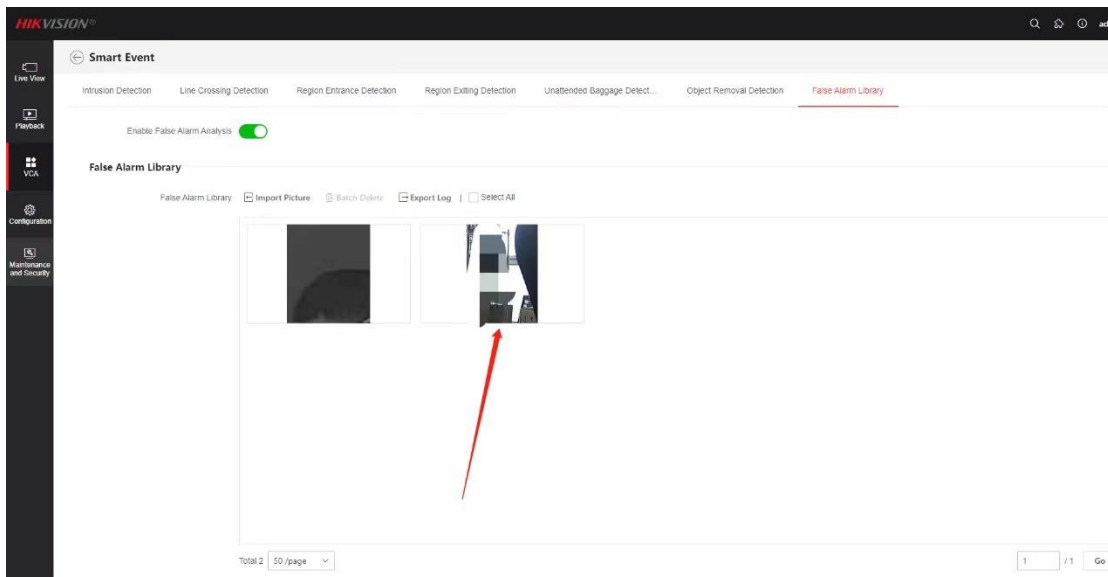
HIKVISION®

ad

Live View

Playback

VCA

Configuration

Maintenance and Security

Smart Event

Intrusion Detection | Line Crossing Detection | Region Entrance Detection | Region Exiting Detection | Unattended Baggage Detect... | Object Removal Detection | False Alarm Library

Enable False Alarm Analysis

False Alarm Library

False Alarm Library | Import Picture | Batch Delete | Export Log | Select All

Total 2 | 50 /page

1 | /1 | Go